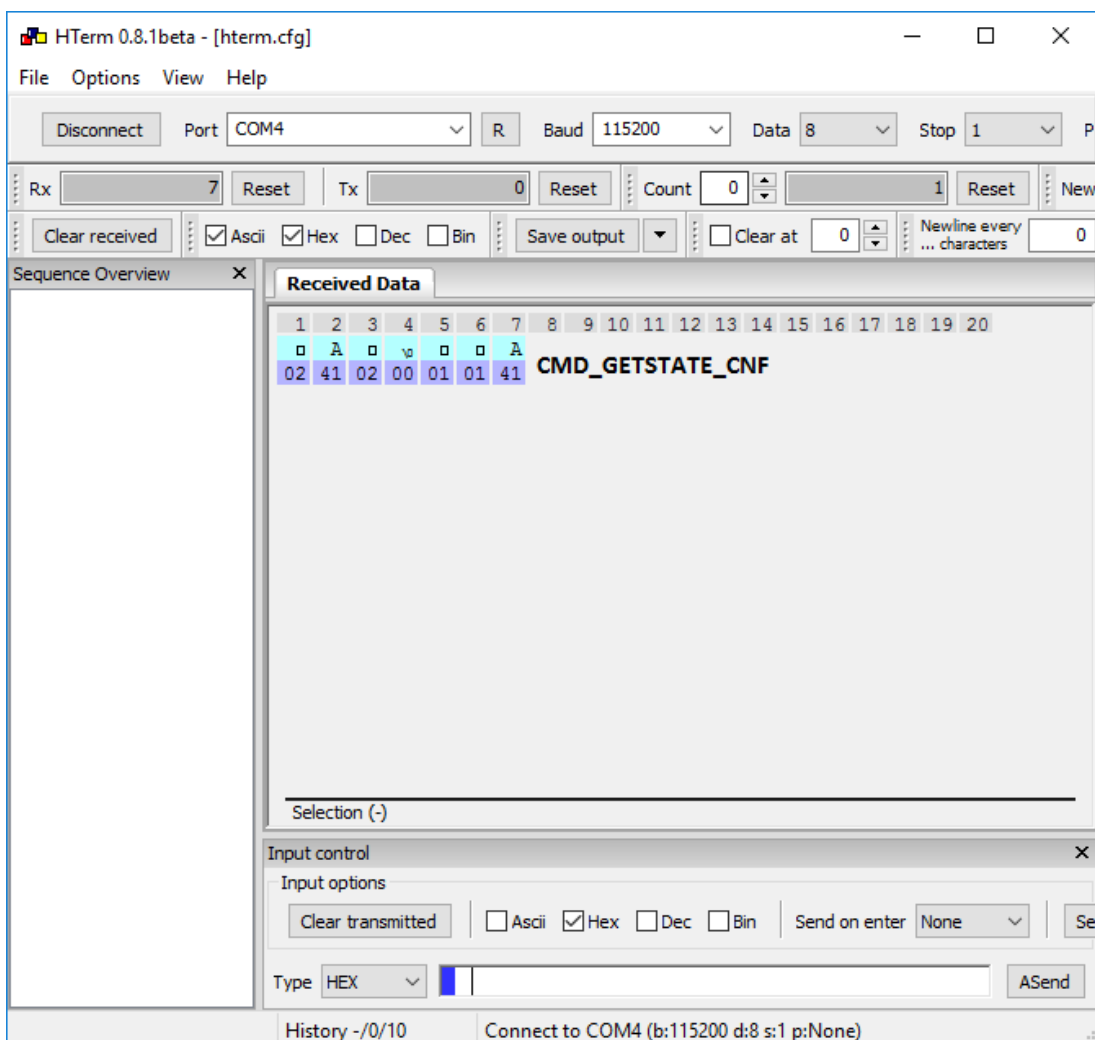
HTerm 0.8.1beta - [hterm.cfg]

File Options View Help

Disconnect Port COM4 R Baud 115200 Data 8 Stop 1 P

Rx 7 Reset Tx 0 Reset Count 0 1 Reset New

Clear received Ascii Hex Dec Bin Save output Clear at 0 Newline every ... characters 0

Sequence Overview ×

Received Data

| 1 | 2 | 3 | 4 | 5 | 6 | 7 | 8 | 9 | 10 | 11 | 12 | 13 | 14 | 15 | 16 | 17 | 18 | 19 | 20 |
|---|---|---|---|---|---|---|---|---|---|---|---|---|---|---|---|---|---|---|---|
| □ | A | □ | \0 | □ | □ | A | | | | | | | | | | | | | |
| 02 | 41 | 02 | 00 | 01 | 01 | 41 | | | | | | | | | | | | | |

CMD_GETSTATE_CNF

Selection (-)

Input control ×

Input options

Clear transmitted Ascii Hex Dec Bin Send on enter None Se

Type HEX ASend

History -/0/10 Connect to COM4 (b:115200 d:8 s:1 p:None)